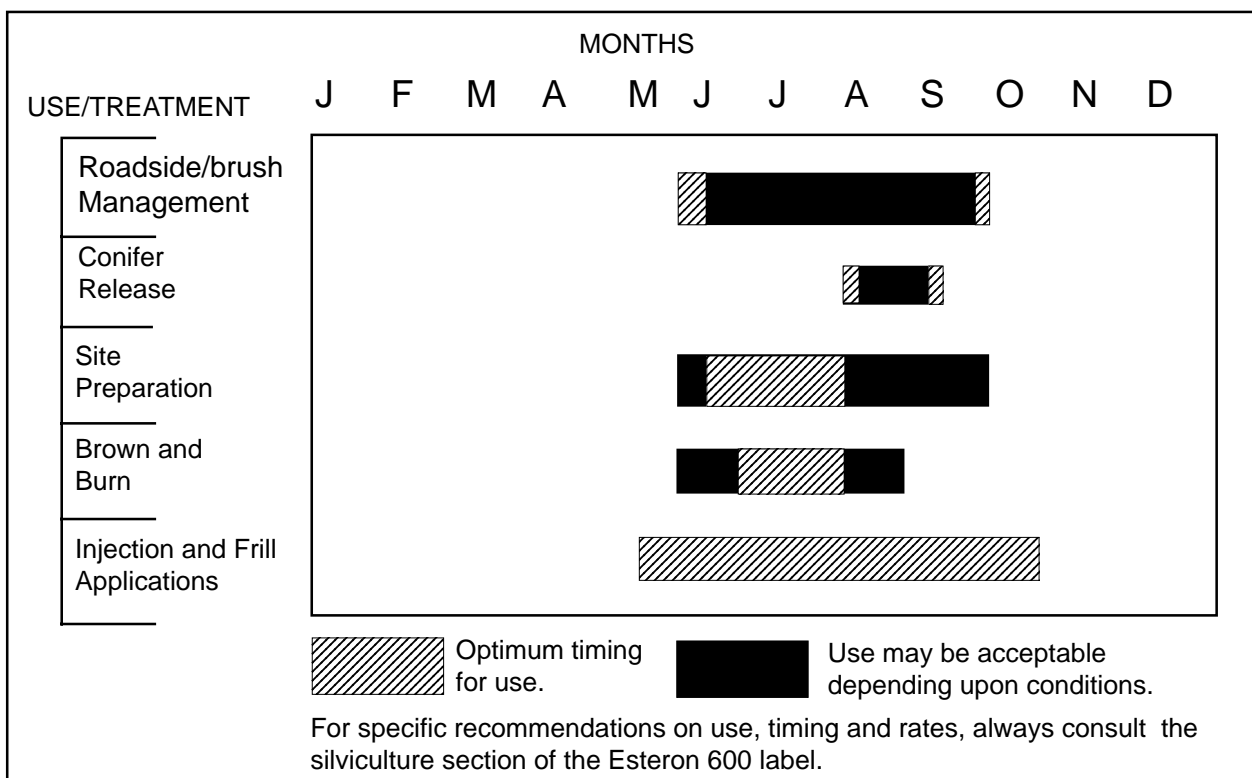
MONTHS

USE/TREATMENT J F M A M J J A S O N D

Roadside/brush Management

Conifer Release

Site Preparation

Brown and Burn

Injection and Frill Applications

Optimum timing for use.

Use may be acceptable depending upon conditions.

For specific recommendations on use, timing and rates, always consult the silviculture section of the Esteron 600 label.